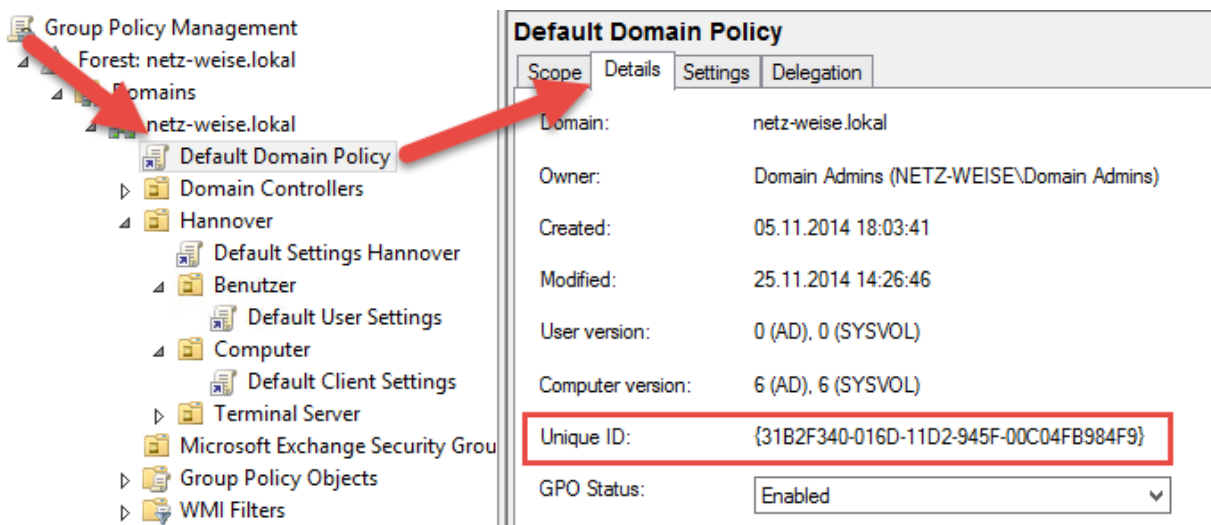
Group Policy Management
Forest: netz-weise.lokal
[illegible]omains
netz-weise.lokal
Default Domain Policy
Domain Controllers
Hannover
Default Settings Hannover
Benutzer
Default User Settings
Computer
Default Client Settings
Terminal Server
Microsoft Exchange Security Grou
Group Policy Objects
WMI Filters

Default Domain Policy

Scope | Details | Settings | Delegation

| | |
|---|---|
| Domain: | netz-weise.lokal |
| Owner: | Domain Admins (NETZ-WEISE\Domain Admins) |
| Created: | 05.11.2014 18:03:41 |
| Modified: | 25.11.2014 14:26:46 |
| User version: | 0 (AD), 0 (SYSVOL) |
| Computer version: | 6 (AD), 6 (SYSVOL) |
| Unique ID: | {31B2F340-016D-11D2-945F-00C04FB984F9} |
| GPO Status: | Enabled |